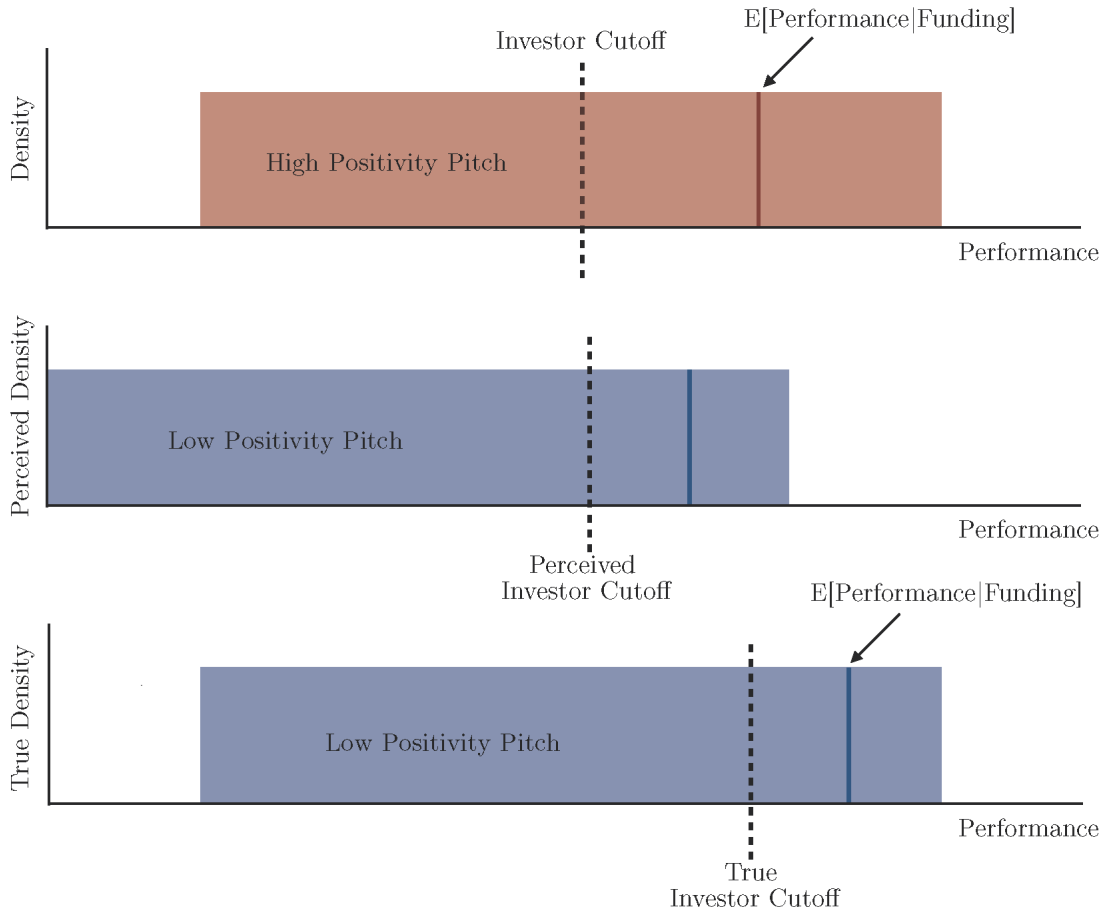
Investor Cutoff

E[Performance|Funding]

Density

High Positivity Pitch

Performance

Perceived Density

Low Positivity Pitch

Performance

Perceived Investor Cutoff

E[Performance|Funding]

True Density

Low Positivity Pitch

Performance

True Investor Cutoff